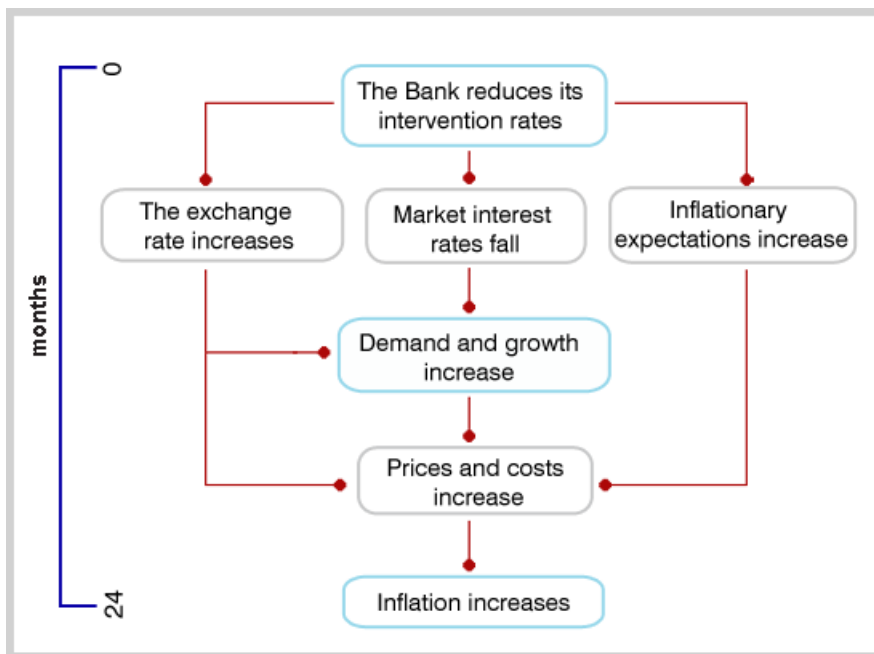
0

months

24

The Bank reduces its intervention rates

The exchange rate increases

Market interest rates fall

Inflationary expectations increase

Demand and growth increase

Prices and costs increase

Inflation increases